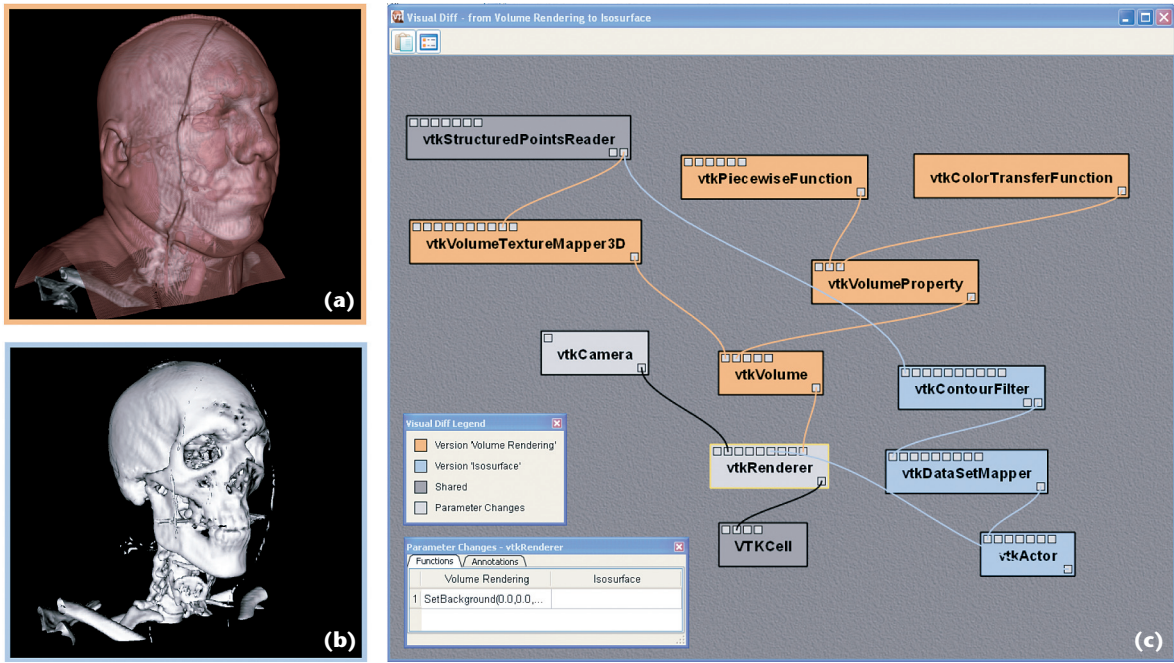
(a)

(b)

Visual Diff - from Volume Rendering to Isosurface

vtkStructuredPointsReader

vtkPiecewiseFunction

vtkColorTransferFunction

vtkVolumeTextureMapper3D

vtkVolumeProperty

vtkCamera

vtkVolume

vtkContourFilter

Visual Diff Legend

Version 'Volume Rendering'

Version 'Isosurface'

Shared

Parameter Changes

vtkRenderer

vtkDataSetMapper

VTKCell

vtkActor

Parameter Changes - vtkRenderer

Functions | Annotations

| | Volume Rendering | Isosurface |
|---|---|---|
| 1 | SetBackground(0.0,0.0,... | |

(c)